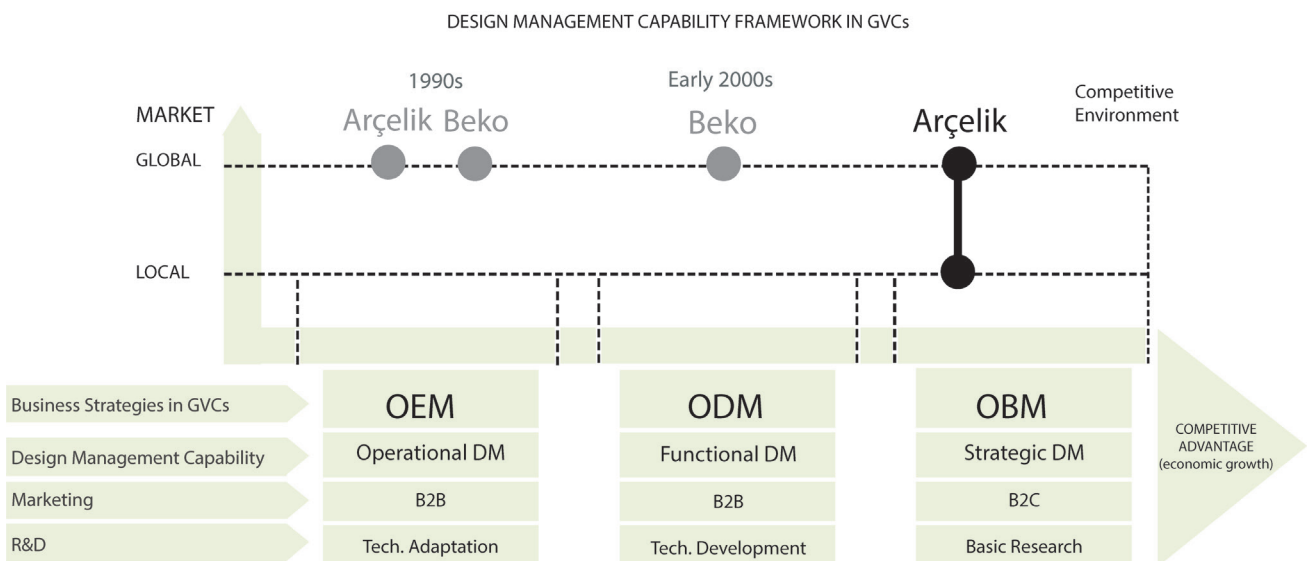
DESIGN MANAGEMENT CAPABILITY FRAMEWORK IN GVCs

1990s

Early 2000s

Competitive Environment

MARKET

Arçelik Beko

Beko

Arçelik

GLOBAL

LOCAL

Business Strategies in GVCs

Design Management Capability

Marketing

R&D

| OEM | ODM | OBM |
|---|---|---|
| Operational DM | Functional DM | Strategic DM |
| B2B | B2B | B2C |
| Tech. Adaptation | Tech. Development | Basic Research |

COMPETITIVE ADVANTAGE (economic growth)